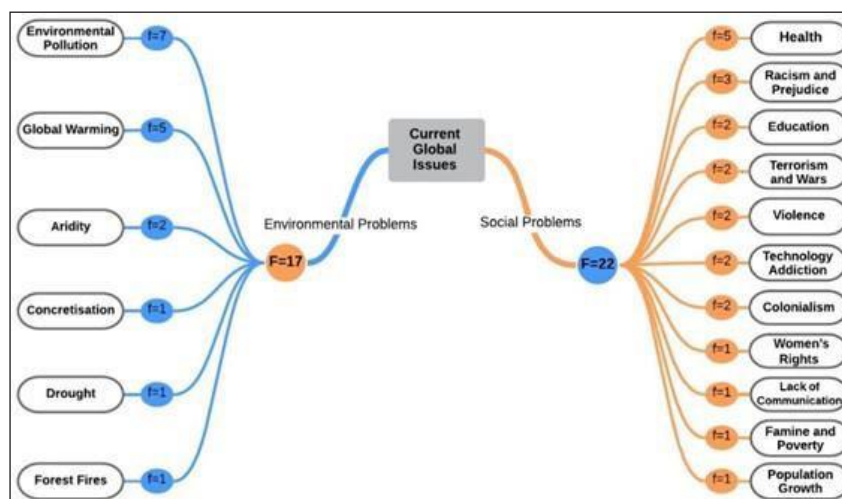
Current Global Issues

Environmental Problems

F=17

Environmental Pollution f=7

Global Warming f=5

Aridity f=2

Concretisation f=1

Drought f=1

Forest Fires f=1

Social Problems

F=22

f=5 Health

f=3 Racism and Prejudice

f=2 Education

f=2 Terrorism and Wars

f=2 Violence

f=2 Technology Addiction

f=2 Colonialism

f=1 Women's Rights

f=1 Lack of Communication

f=1 Famine and Poverty

f=1 Population Growth